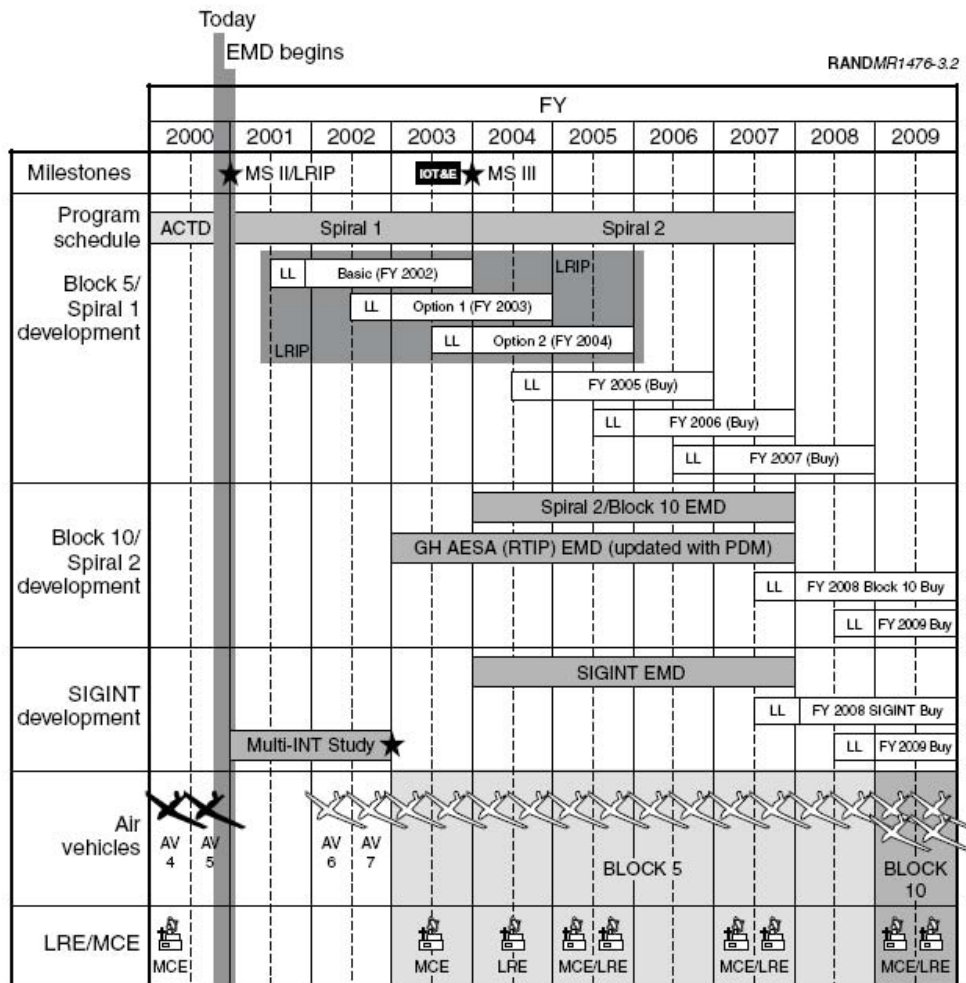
Today

EMD begins

RANDMR1476-3.2

| | FY | | | | | | | | | |
|---|---|---|---|---|---|---|---|---|---|---|
| | 2000 | 2001 | 2002 | 2003 | 2004 | 2005 | 2006 | 2007 | 2008 | 2009 |
| Milestones | | MS II/LRIP | | IOT&E MS III | | | | | | |
| Program schedule | ACTD | Spiral 1 | | | Spiral 2 | | | | | |
| Block 5/ Spiral 1 development | | LL Basic (FY 2002) LRIP | LL Option 1 (FY 2003) | LL Option 2 (FY 2004) | LRIP LL FY 2005 (Buy) | LL FY 2006 (Buy) | LL FY 2007 (Buy) | | | |
| Block 10/ Spiral 2 development | | | | GH AESA (RTIP) EMD (updated with PDM) | Spiral 2/Block 10 EMD | | | LL FY 2008 Block 10 Buy | LL FY 2009 Buy | |
| SIGINT development | | Multi-INT Study | | | SIGINT EMD | | | LL FY 2008 SIGINT Buy | LL FY 2009 Buy | |
| Air vehicles | AV 4 AV 5 | | AV 6 AV 7 | | | BLOCK 5 | | | | BLOCK 10 |
| LRE/MCE | MCE | | | MCE | LRE | MCE/LRE | | MCE/LRE | | MCE/LRE |